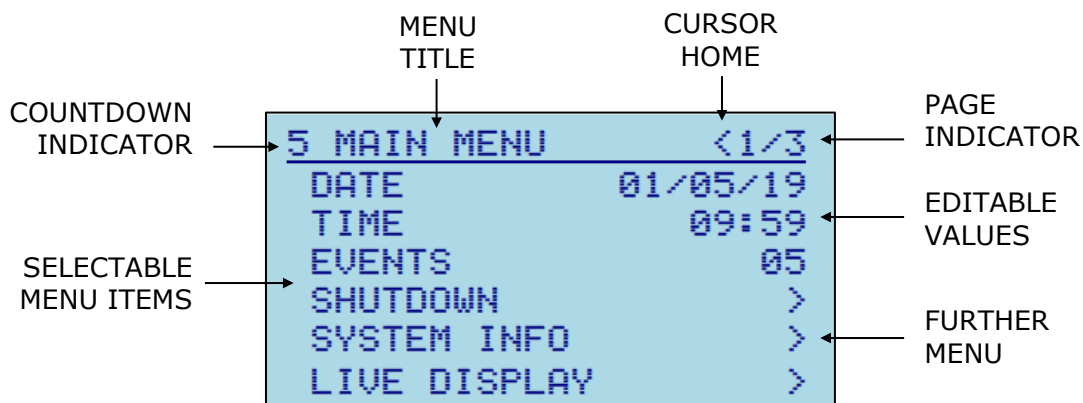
MENU TITLE

CURSOR HOME

COUNTDOWN INDICATOR

PAGE INDICATOR

5 MAIN MENU <1/3

DATE 01/05/19

TIME 09:59

EVENTS 05

SHUTDOWN >

SYSTEM INFO >

LIVE DISPLAY >

EDITABLE VALUES

SELECTABLE MENU ITEMS

FURTHER MENU